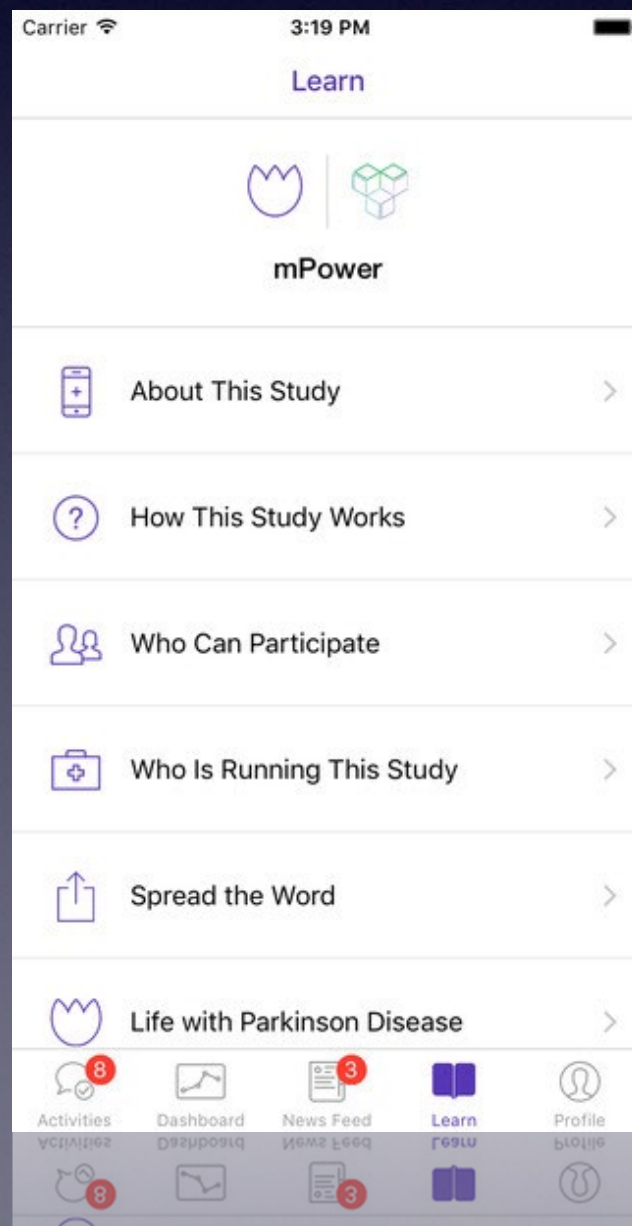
Carrier 3:19 PM

Learn

mPower

About This Study

How This Study Works

Who Can Participate

Who Is Running This Study

Spread the Word

Life with Parkinson Disease

8 Activities

Dashboard

3 News Feed

Learn

Profile